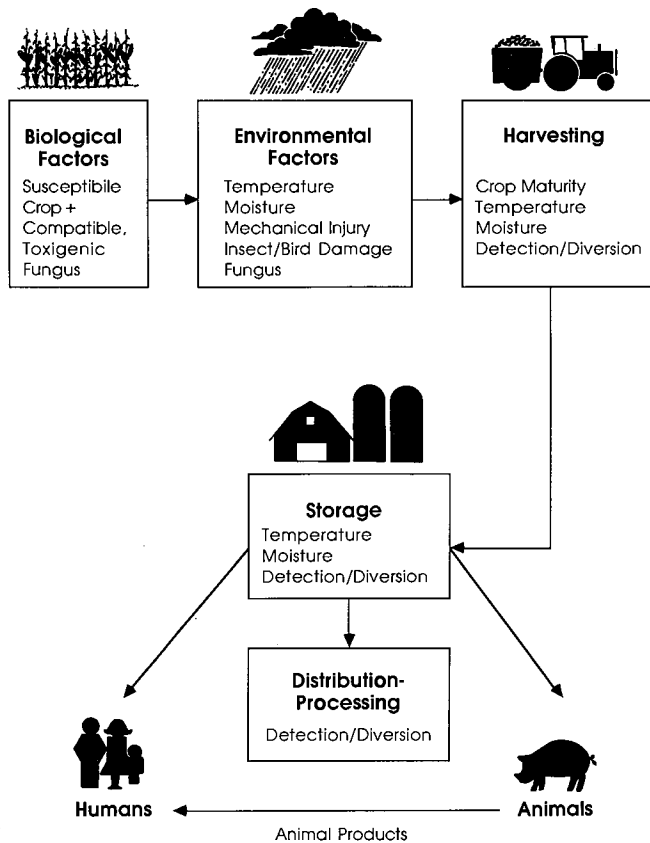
**Biological Factors**
Susceptibile Crop + Compatible, Toxigenic Fungus

**Environmental Factors**
Temperature
Moisture
Mechanical Injury
Insect/Bird Damage
Fungus

**Harvesting**
Crop Maturity
Temperature
Moisture
Detection/Diversion

**Storage**
Temperature
Moisture
Detection/Diversion

**Distribution-Processing**
Detection/Diversion

**Humans**

**Animals**

Animal Products